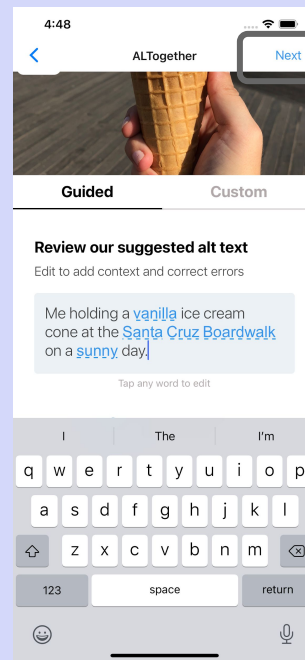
4:48

ALTogether

Next

Guided

Custom

Review our suggested alt text

Edit to add context and correct errors

Me holding a vanilla ice cream cone at the Santa Cruz Boardwalk on a sunny day.

Tap any word to edit

I

The

I'm

q w e r t y u i o p

a s d f g h j k l

z x c v b n m

123

space

return